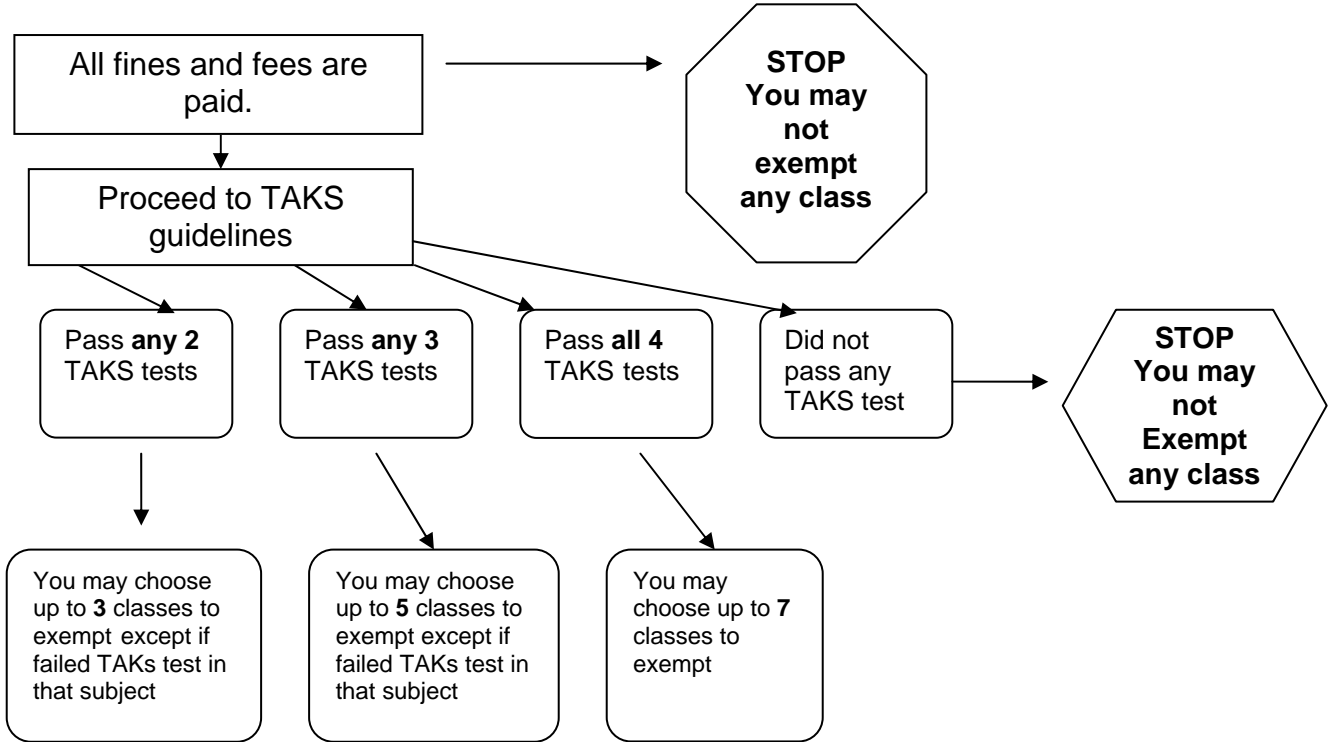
All fines and fees are paid.

STOP You may not exempt any class

Proceed to TAKS guidelines

Pass **any 2** TAKS tests

Pass **any 3** TAKS tests

Pass **all 4** TAKS tests

Did not pass any TAKS test

STOP You may not Exempt any class

You may choose up to **3** classes to exempt except if failed TAKs test in that subject

You may choose up to **5** classes to exempt except if failed TAKs test in that subject

You may choose up to **7** classes to exempt